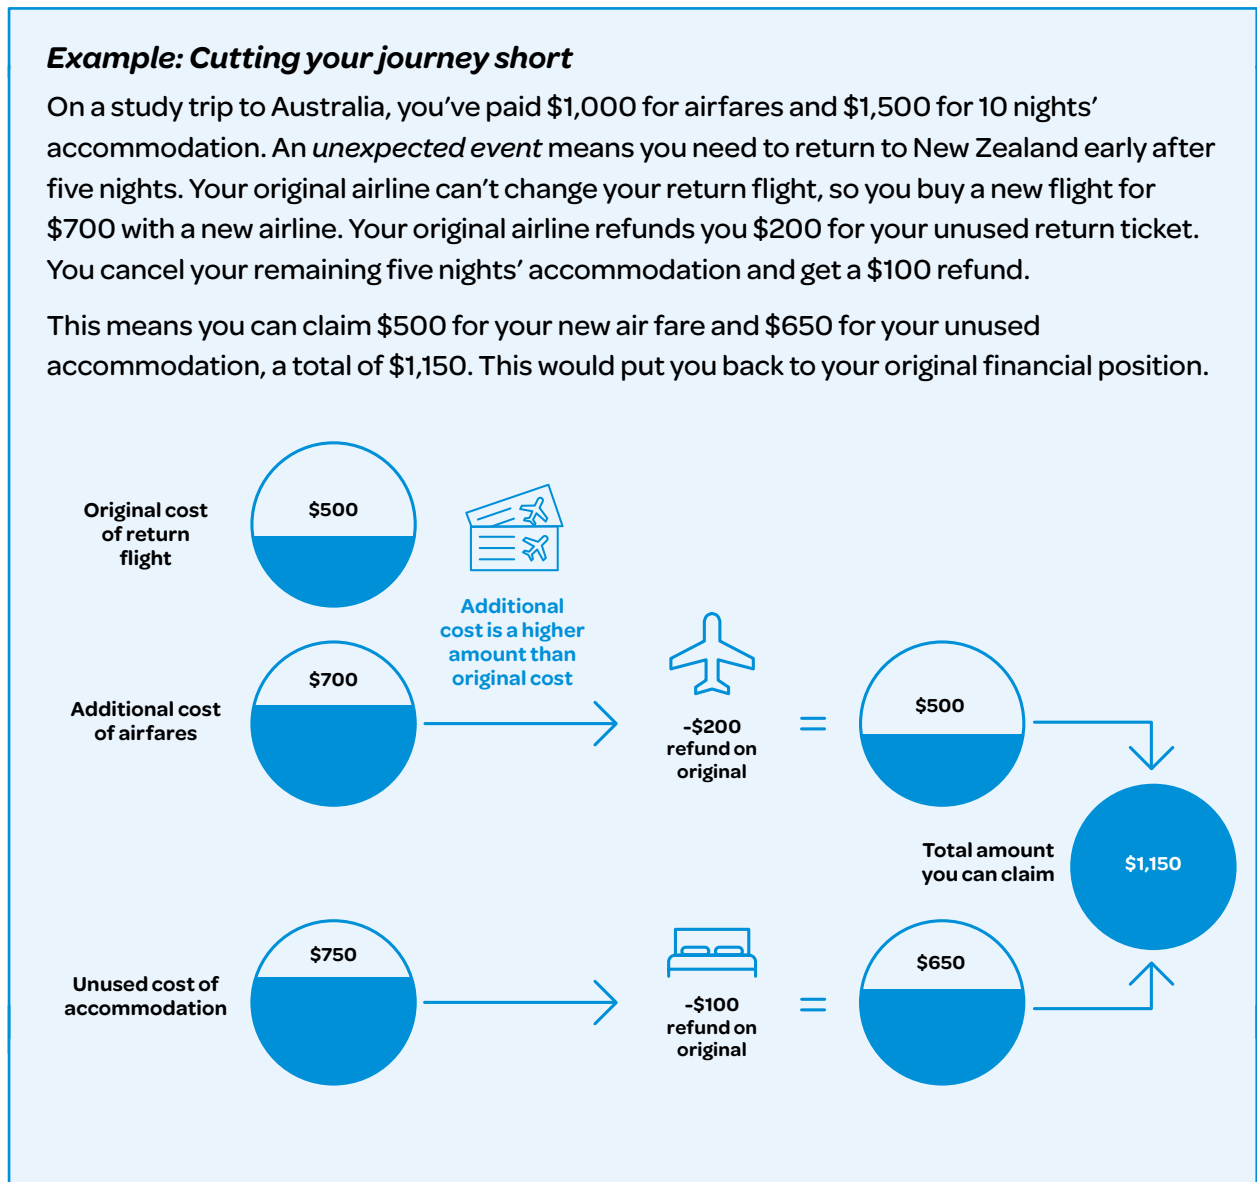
*Example: Cutting your journey short*

On a study trip to Australia, you've paid \$1,000 for airfares and \$1,500 for 10 nights' accommodation. An *unexpected event* means you need to return to New Zealand early after five nights. Your original airline can't change your return flight, so you buy a new flight for \$700 with a new airline. Your original airline refunds you \$200 for your unused return ticket. You cancel your remaining five nights' accommodation and get a \$100 refund.

This means you can claim \$500 for your new air fare and \$650 for your unused accommodation, a total of \$1,150. This would put you back to your original financial position.

Original cost of return flight

\$500

Additional cost is a higher amount than original cost

Additional cost of airfares

\$700

-\$200 refund on original

=

\$500

Total amount you can claim

\$1,150

Unused cost of accommodation

\$750

-\$100 refund on original

=

\$650